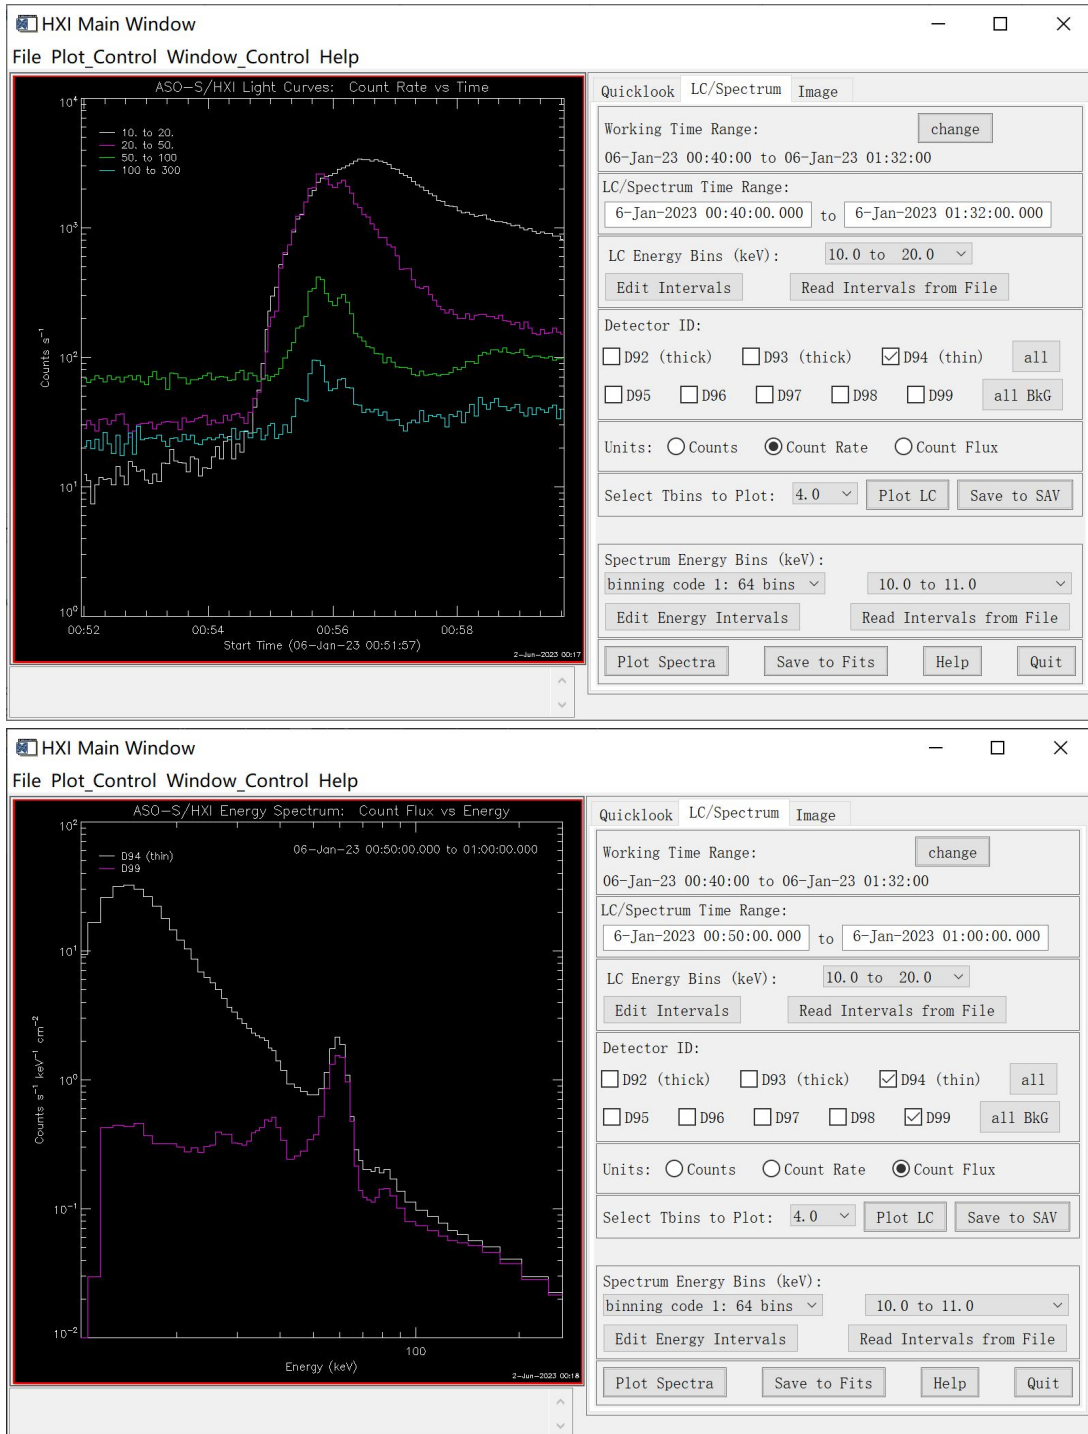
HXI Main Window

File Plot_Control Window_Control Help

ASO−S/HXI Light Curves: Count Rate vs Time

$10^4$
$10^3$
$10^2$
$10^1$
$10^0$

10. to 20.
20. to 50.
50. to 100
100 to 300

Counts $s^{-1}$

00:52 00:54 00:56 00:58

Start Time (06−Jan−23 00:51:57)

2−Jun−2023 00:17

Quicklook LC/Spectrum Image

Working Time Range: change

06-Jan-23 00:40:00 to 06-Jan-23 01:32:00

LC/Spectrum Time Range:

6-Jan-2023 00:40:00.000 to 6-Jan-2023 01:32:00.000

LC Energy Bins (keV): 10.0 to 20.0

Edit Intervals Read Intervals from File

Detector ID:

D92 (thick) D93 (thick) D94 (thin) all

D95 D96 D97 D98 D99 all BkG

Units: Counts Count Rate Count Flux

Select Tbins to Plot: 4.0 Plot LC Save to SAV

Spectrum Energy Bins (keV):

binning code 1: 64 bins 10.0 to 11.0

Edit Energy Intervals Read Intervals from File

Plot Spectra Save to Fits Help Quit

HXI Main Window

File Plot_Control Window_Control Help

ASO−S/HXI Energy Spectrum: Count Flux vs Energy

$10^2$
$10^1$
$10^0$
$10^{-1}$
$10^{-2}$

D94 (thin)
D99

06−Jan−23 00:50:00.000 to 01:00:00.000

Counts $s^{-1}$ $keV^{-1}$ $cm^{-2}$

100

Energy (keV)

2−Jun−2023 00:18

Quicklook LC/Spectrum Image

Working Time Range: change

06-Jan-23 00:40:00 to 06-Jan-23 01:32:00

LC/Spectrum Time Range:

6-Jan-2023 00:50:00.000 to 6-Jan-2023 01:00:00.000

LC Energy Bins (keV): 10.0 to 20.0

Edit Intervals Read Intervals from File

Detector ID:

D92 (thick) D93 (thick) D94 (thin) all

D95 D96 D97 D98 D99 all BkG

Units: Counts Count Rate Count Flux

Select Tbins to Plot: 4.0 Plot LC Save to SAV

Spectrum Energy Bins (keV):

binning code 1: 64 bins 10.0 to 11.0

Edit Energy Intervals Read Intervals from File

Plot Spectra Save to Fits Help Quit